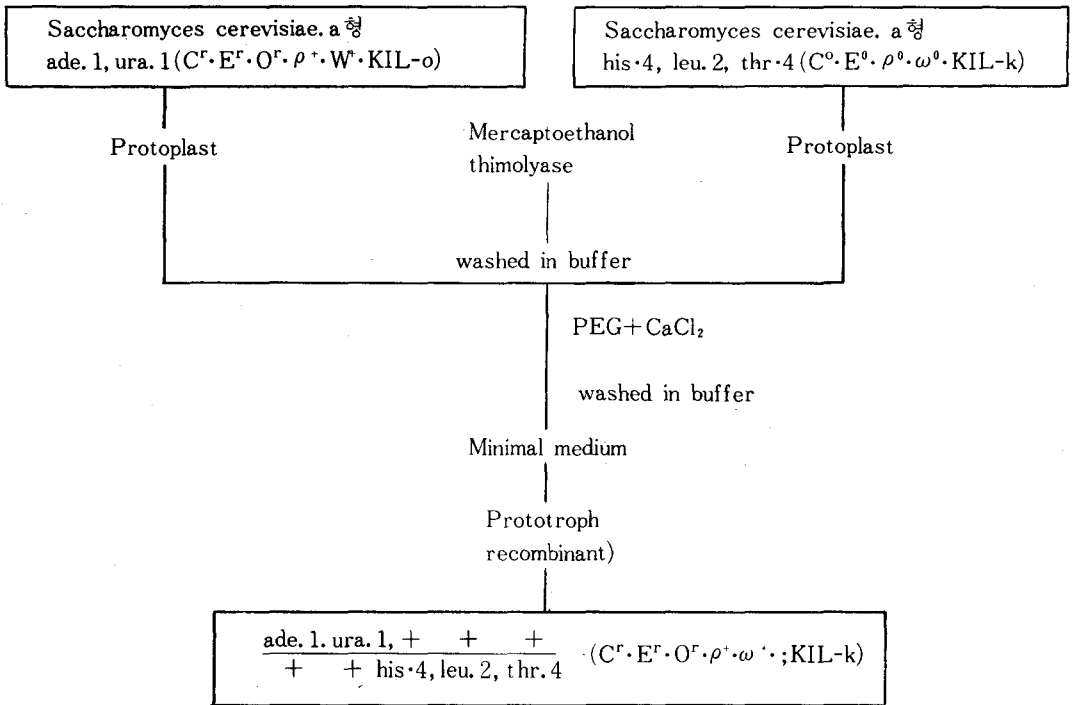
Saccharomyces cerevisiae. a형
ade. 1, ura. 1 ($C^r \cdot E^r \cdot O^r \cdot \rho^+ \cdot W^s \cdot$ KIL-o)

Saccharomyces cerevisiae. a형
his·4, leu. 2, thr·4 ($C^o \cdot E^o \cdot \rho^o \cdot \omega^o \cdot$ KIL-k)

Protoplast

Mercaptoethanol
thimolyase

Protoplast

washed in buffer

PEG+$CaCl_2$

washed in buffer

Minimal medium

Prototroph
recombinant)

$\frac{\text{ade. 1. ura. 1, + + +}}{\text{+ + his·4, leu. 2, thr. 4}}$ ($C^r \cdot E^r \cdot O^r \cdot \rho^+ \cdot \omega^+ \cdot$;KIL-k)